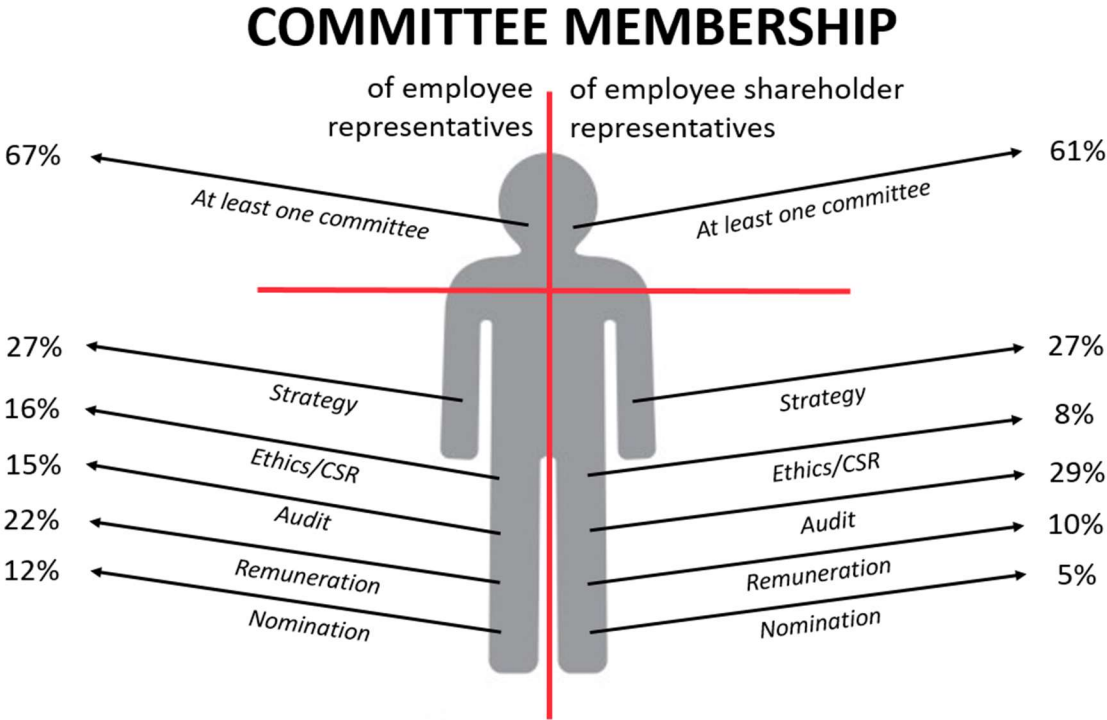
COMMITTEE MEMBERSHIP

of employee representatives

of employee shareholder representatives

67%

At least one committee

61%

At least one committee

27%

Strategy

27%

Strategy

16%

Ethics/CSR

8%

Ethics/CSR

15%

Audit

29%

Audit

22%

Remuneration

10%

Remuneration

12%

Nomination

5%

Nomination